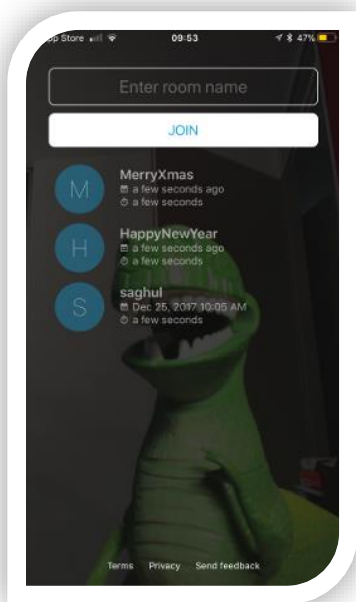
pp Store 09:53 47%

Enter room name

JOIN

M
MerryXmas
a few seconds ago
a few seconds

H
HappyNewYear
a few seconds ago
a few seconds

S
saghul
Dec 25, 2017 10:05 AM
a few seconds

Terms Privacy Send feedback